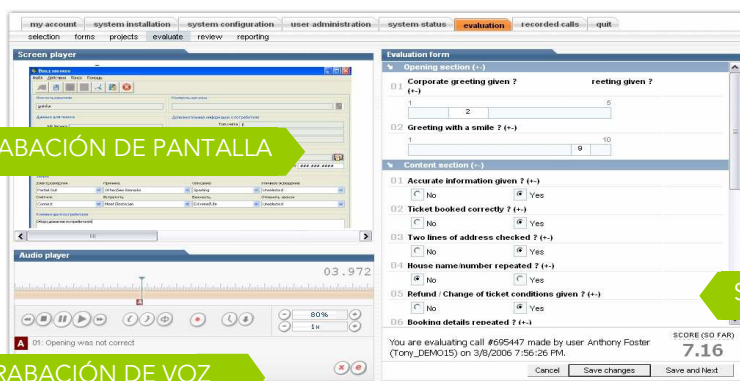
my account | system installation | system configuration | user administration | system status | evaluation | recorded calls | quit

selection | forms | projects | evaluate | review | reporting

Screen player

ABACIÓN DE PANTALLA

Audio player

03.972

80%

1 H

A 01: Opening was not correct

RABACIÓN DE VOZ

Evaluation form

Opening section (+-)

01 Corporate greeting given ? (+-)

reeting given ?

1 5

2

02 Greeting with a smile ? (+-)

1 10

9

Content section (+-)

01 Accurate information given ? (+-)

No Yes

02 Ticket booked correctly ? (+-)

No Yes

03 Two lines of address checked ? (+-)

No Yes

04 House name/number repeated ? (+-)

No Yes

05 Refund / Change of ticket conditions given ? (+-)

No Yes

06 Booking details repeated ? (+-)

S

You are evaluating call #695447 made by user Anthony Foster (Tony_DEMO15) on 3/8/2006 7:56:26 PM.

SCORE (SO FAR)
7.16

Cancel | Save changes | Save and Next